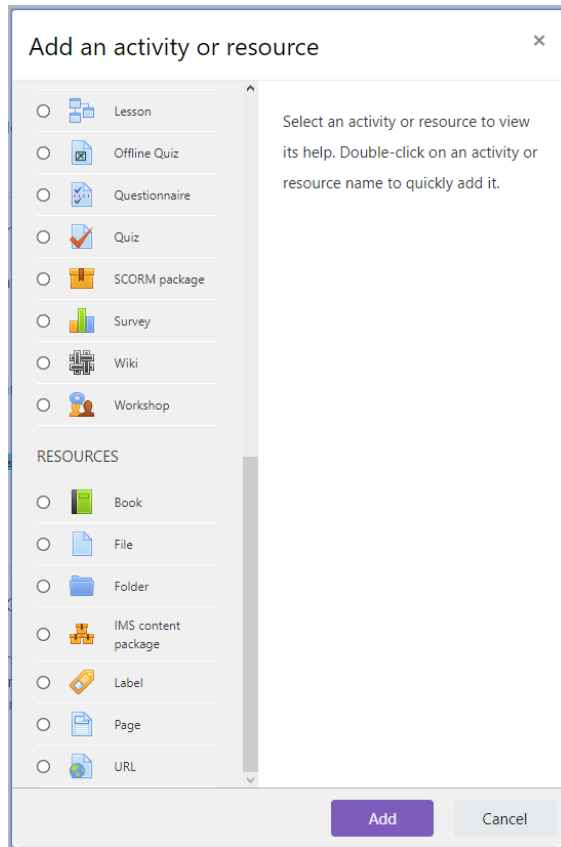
Add an activity or resource

×

Lesson

Offline Quiz

Questionnaire

Quiz

SCORM package

Survey

Wiki

Workshop

RESOURCES

Book

File

Folder

IMS content package

Label

Page

URL

Select an activity or resource to view its help. Double-click on an activity or resource name to quickly add it.

Add

Cancel